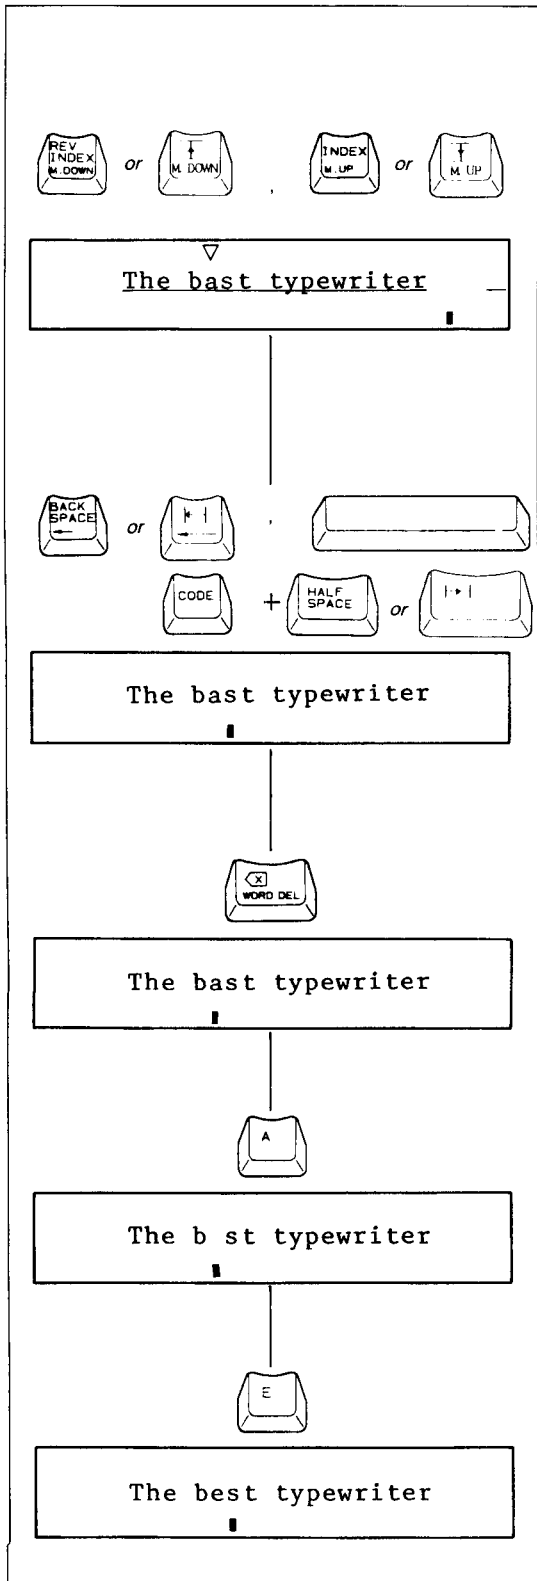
REV INDEX M.DOWN or M. DOWN , INDEX M.UP or M. UP

The bast typewriter

BACK SPACE or ,

CODE + HALF SPACE or

The bast typewriter

WORD DEL

The bast typewriter

A

The b st typewriter

E

The best typewriter